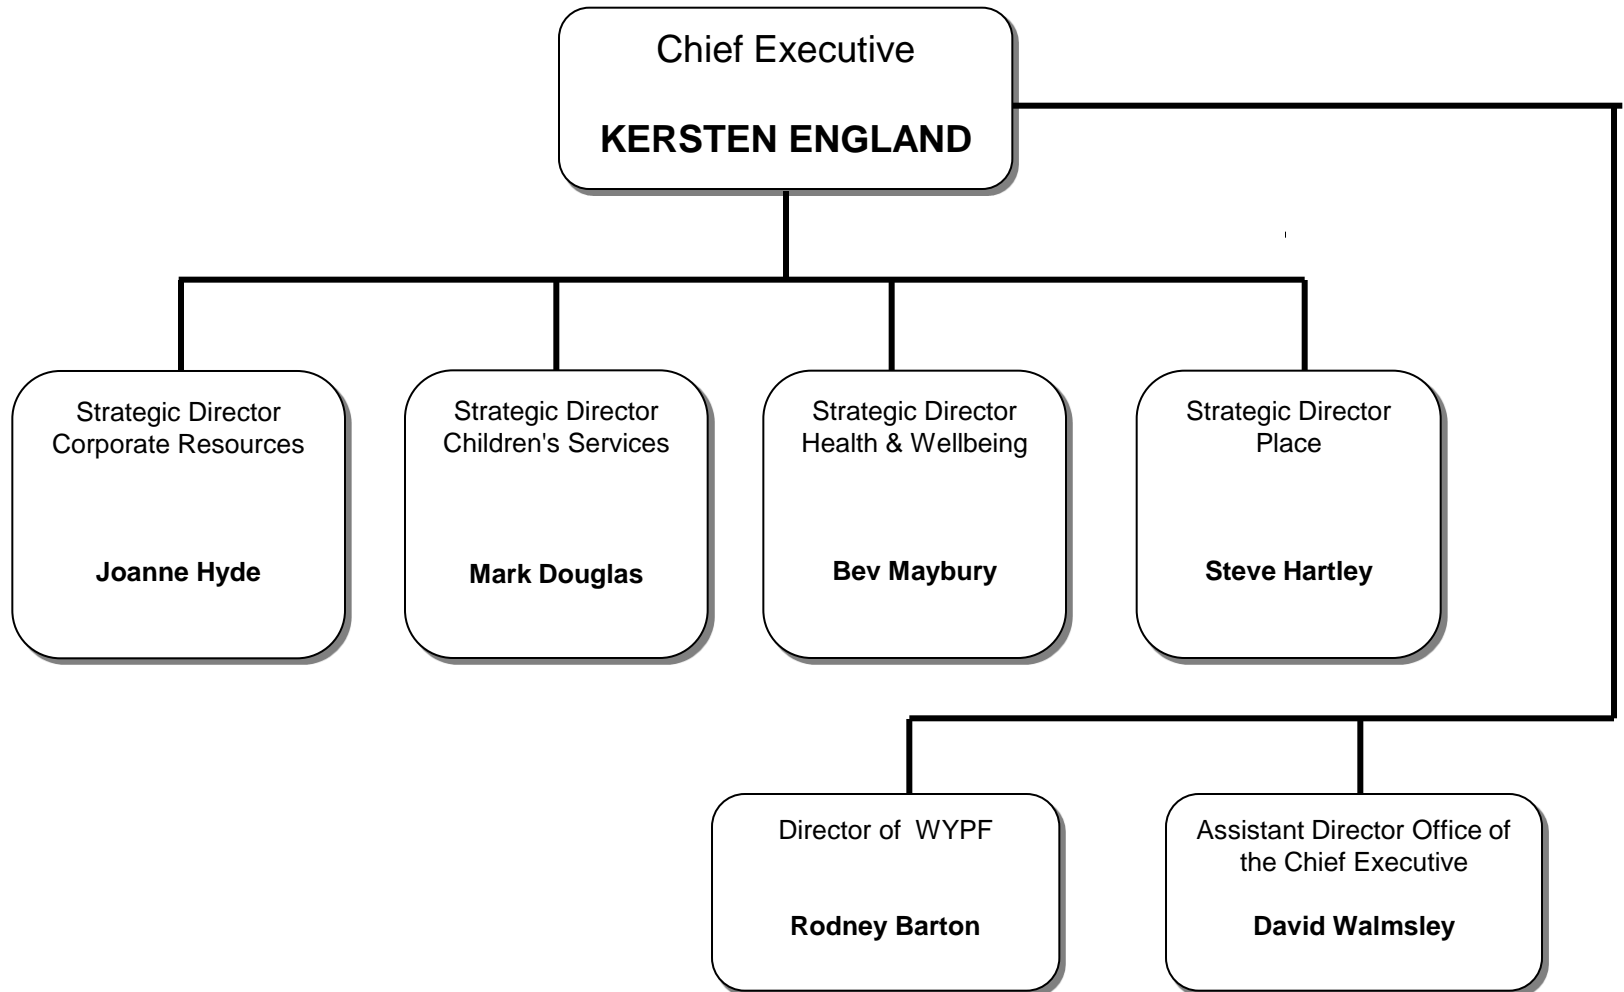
Chief Executive

KERSTEN ENGLAND

Strategic Director
Corporate Resources

Joanne Hyde

Strategic Director
Children's Services

Mark Douglas

Strategic Director
Health & Wellbeing

Bev Maybury

Strategic Director
Place

Steve Hartley

Director of WYPF

Rodney Barton

Assistant Director Office of the Chief Executive

David Walmsley